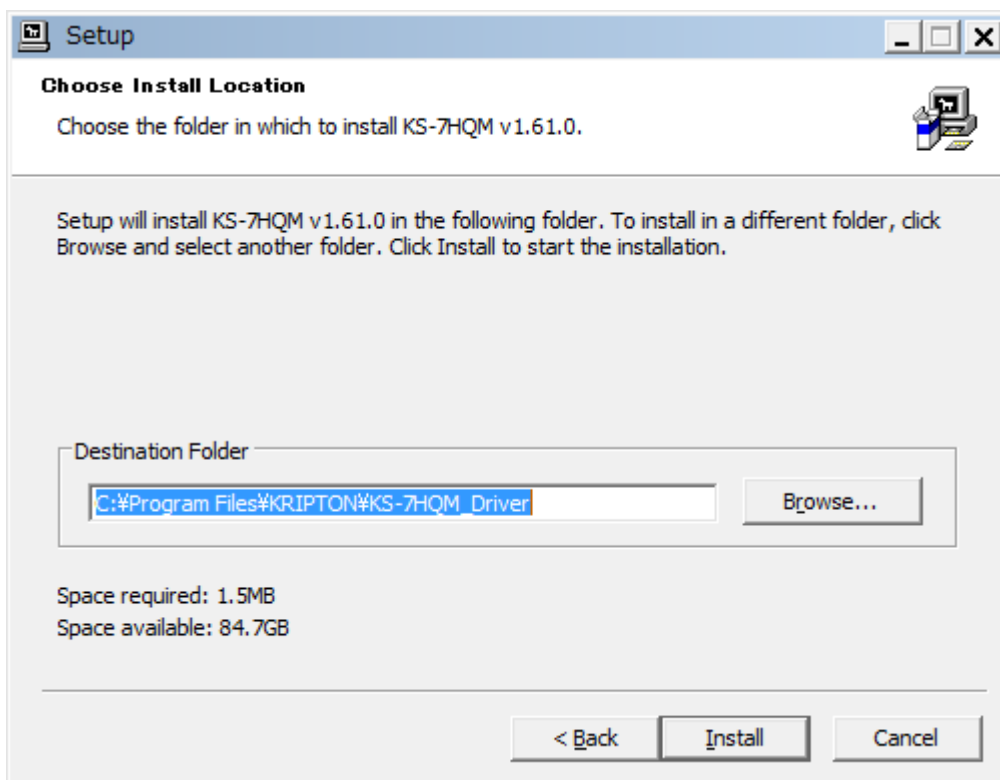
Setup

Choose Install Location

Choose the folder in which to install KS-7HQM v1.61.0.

Setup will install KS-7HQM v1.61.0 in the following folder. To install in a different folder, click Browse and select another folder. Click Install to start the installation.

Destination Folder

C:¥Program Files¥KRIPTON¥KS-7HQM_Driver

Browse...

Space required: 1.5MB
Space available: 84.7GB

< Back

Install

Cancel